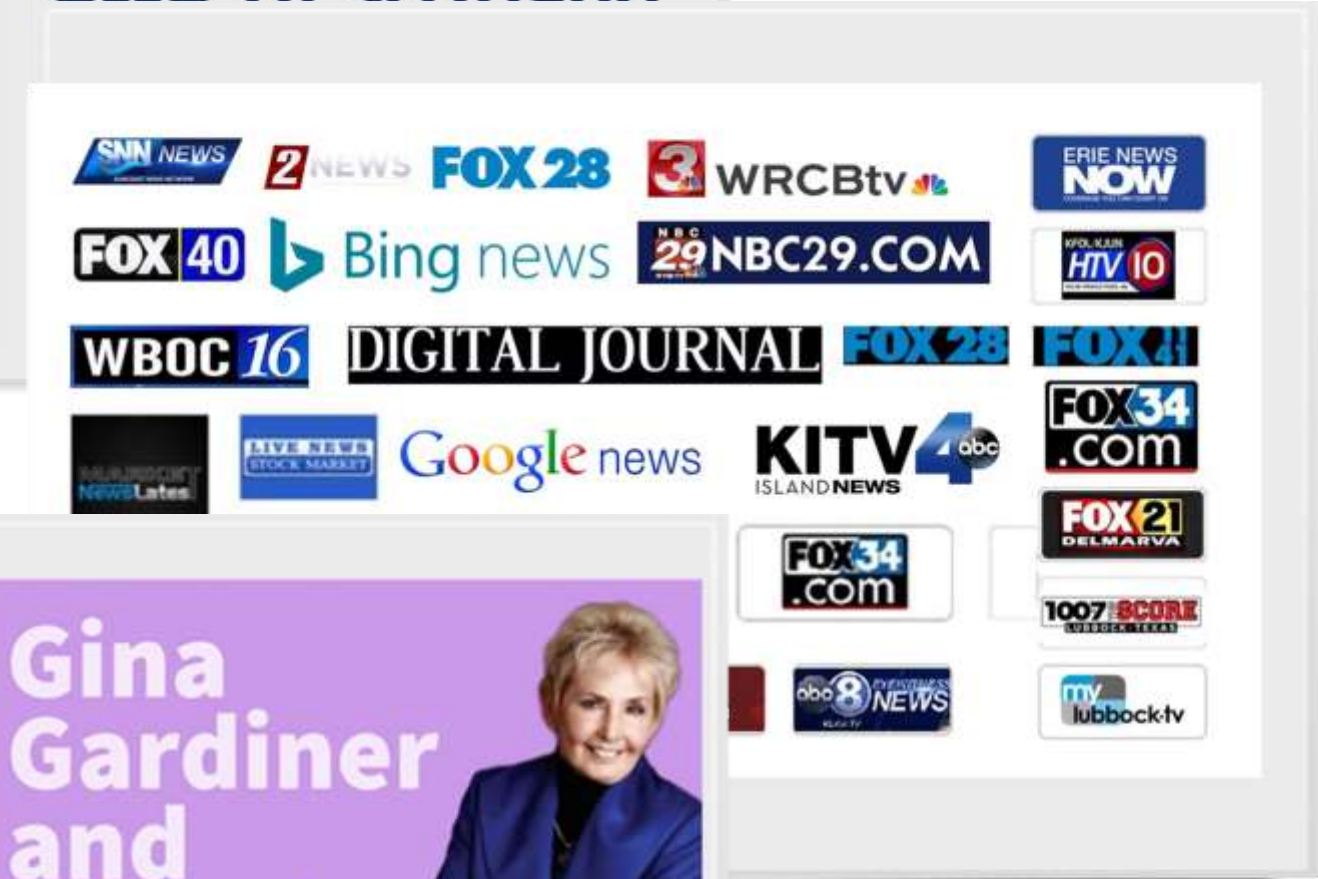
SNN NEWS
2 NEWS
FOX 28
3 WRCBtv
ERIE NEWS NOW
FOX 40
Bing news
NBC 29 NBC29.COM
KFDL/KJUN HTV 10
WBOC 16
DIGITAL JOURNAL
FOX 28
FOX
FOX 34 .com
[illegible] NEWS Latest
LIVE NEWS STOCK MARKET
Google news
KITV 4 abc ISLAND NEWS
FOX 21 DELMARVA
FOX 34 .com
1007 SCORE LUBBOCK TEXAS
abc 8 NEWS
my lubbock tv
Gina Gardiner and